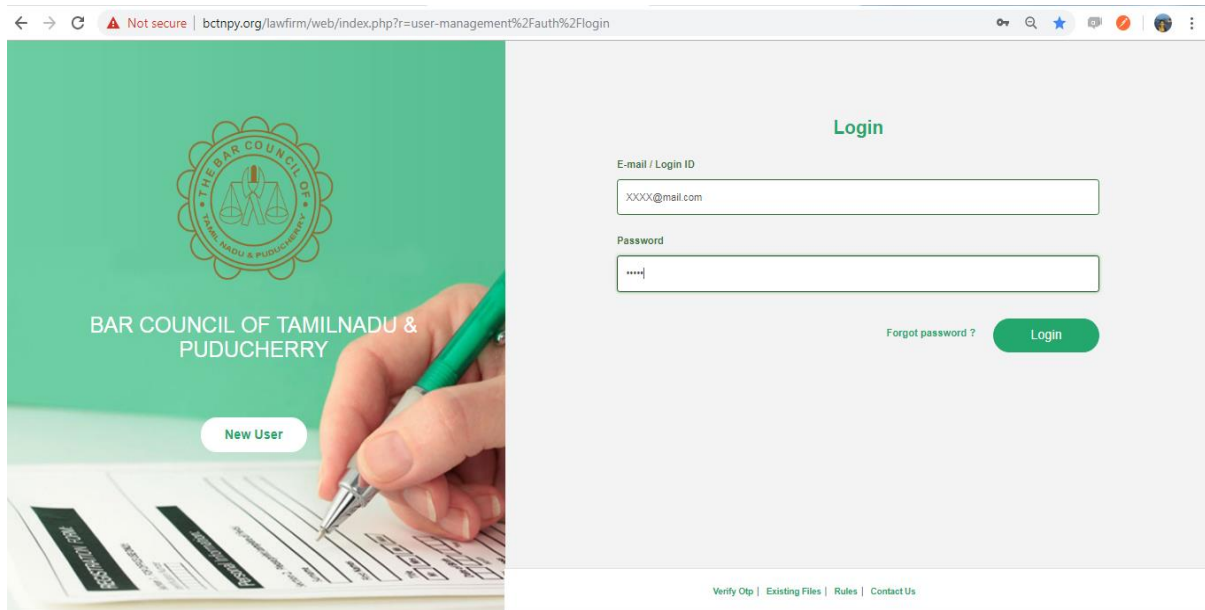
Not secure | bctnpy.org/lawfirm/web/index.php?r=user-management%2Fauth%2Flogin

THE BAR COUNCIL OF TAMILNADU & PUDUCHERRY

BAR COUNCIL OF TAMILNADU & PUDUCHERRY

New User

Login

E-mail / Login ID

XXXX@mail.com

Password

•••••

Forgot password ?

Login

Verify Otp | Existing Files | Rules | Contact Us